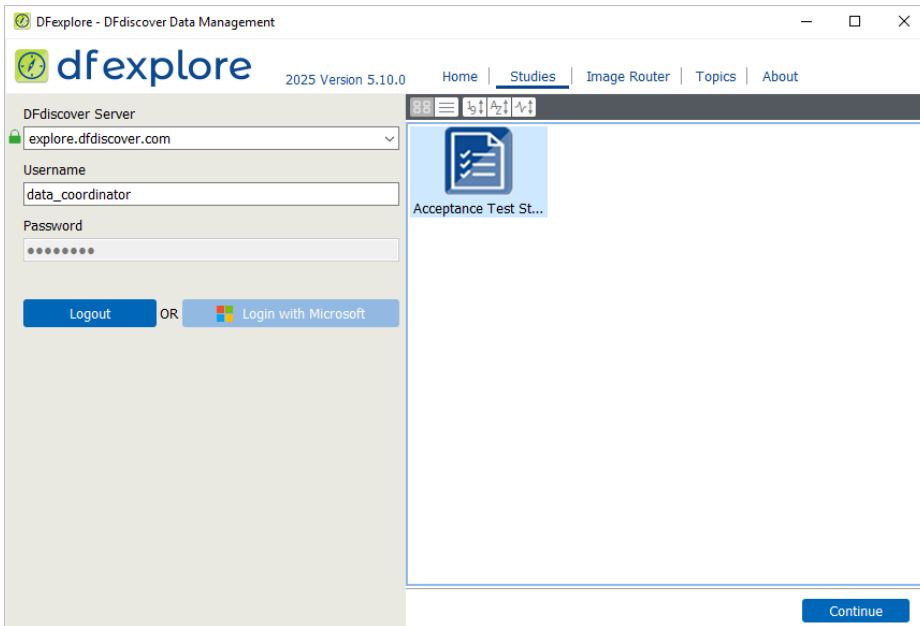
DFexplore - DFdiscover Data Management

dfexplore 2025 Version 5.10.0

Home | Studies | Image Router | Topics | About

DFdiscover Server
explore.dfdiscover.com

Username
data_coordinator

Password
••••••••

Logout OR Login with Microsoft

Acceptance Test St...

Continue